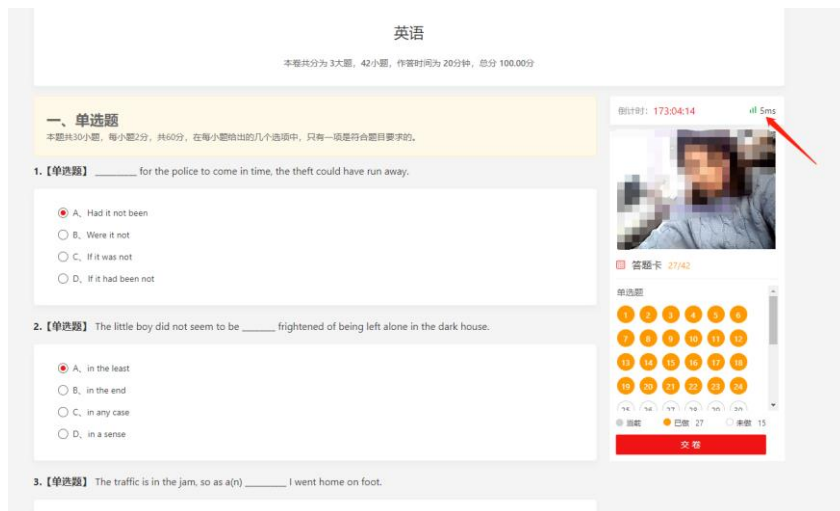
英语

本卷共分为 3大题，42小题，作答时间为 20分钟，总分 100.00分

一、单选题

本题共30小题，每小题2分，共60分，在每小题给出的几个选项中，只有一项是符合题目要求的。

1.【单选题】 ________ for the police to come in time, the theft could have run away.

A、Had it not been

B、Were it not

C、If it was not

D、If it had been not

2.【单选题】 The little boy did not seem to be ______ frightened of being left alone in the dark house.

A、in the least

B、in the end

C、in any case

D、in a sense

3.【单选题】 The traffic is in the jam, so as a(n) ________ I went home on foot.

倒计时: 173:04:14

5ms

答题卡 27/42

单选题

1 2 3 4 5 6
7 8 9 10 11 12
13 14 15 16 17 18
19 20 21 22 23 24
25 26 27 28 29 30

当前 已做 27 未做 15

交 卷